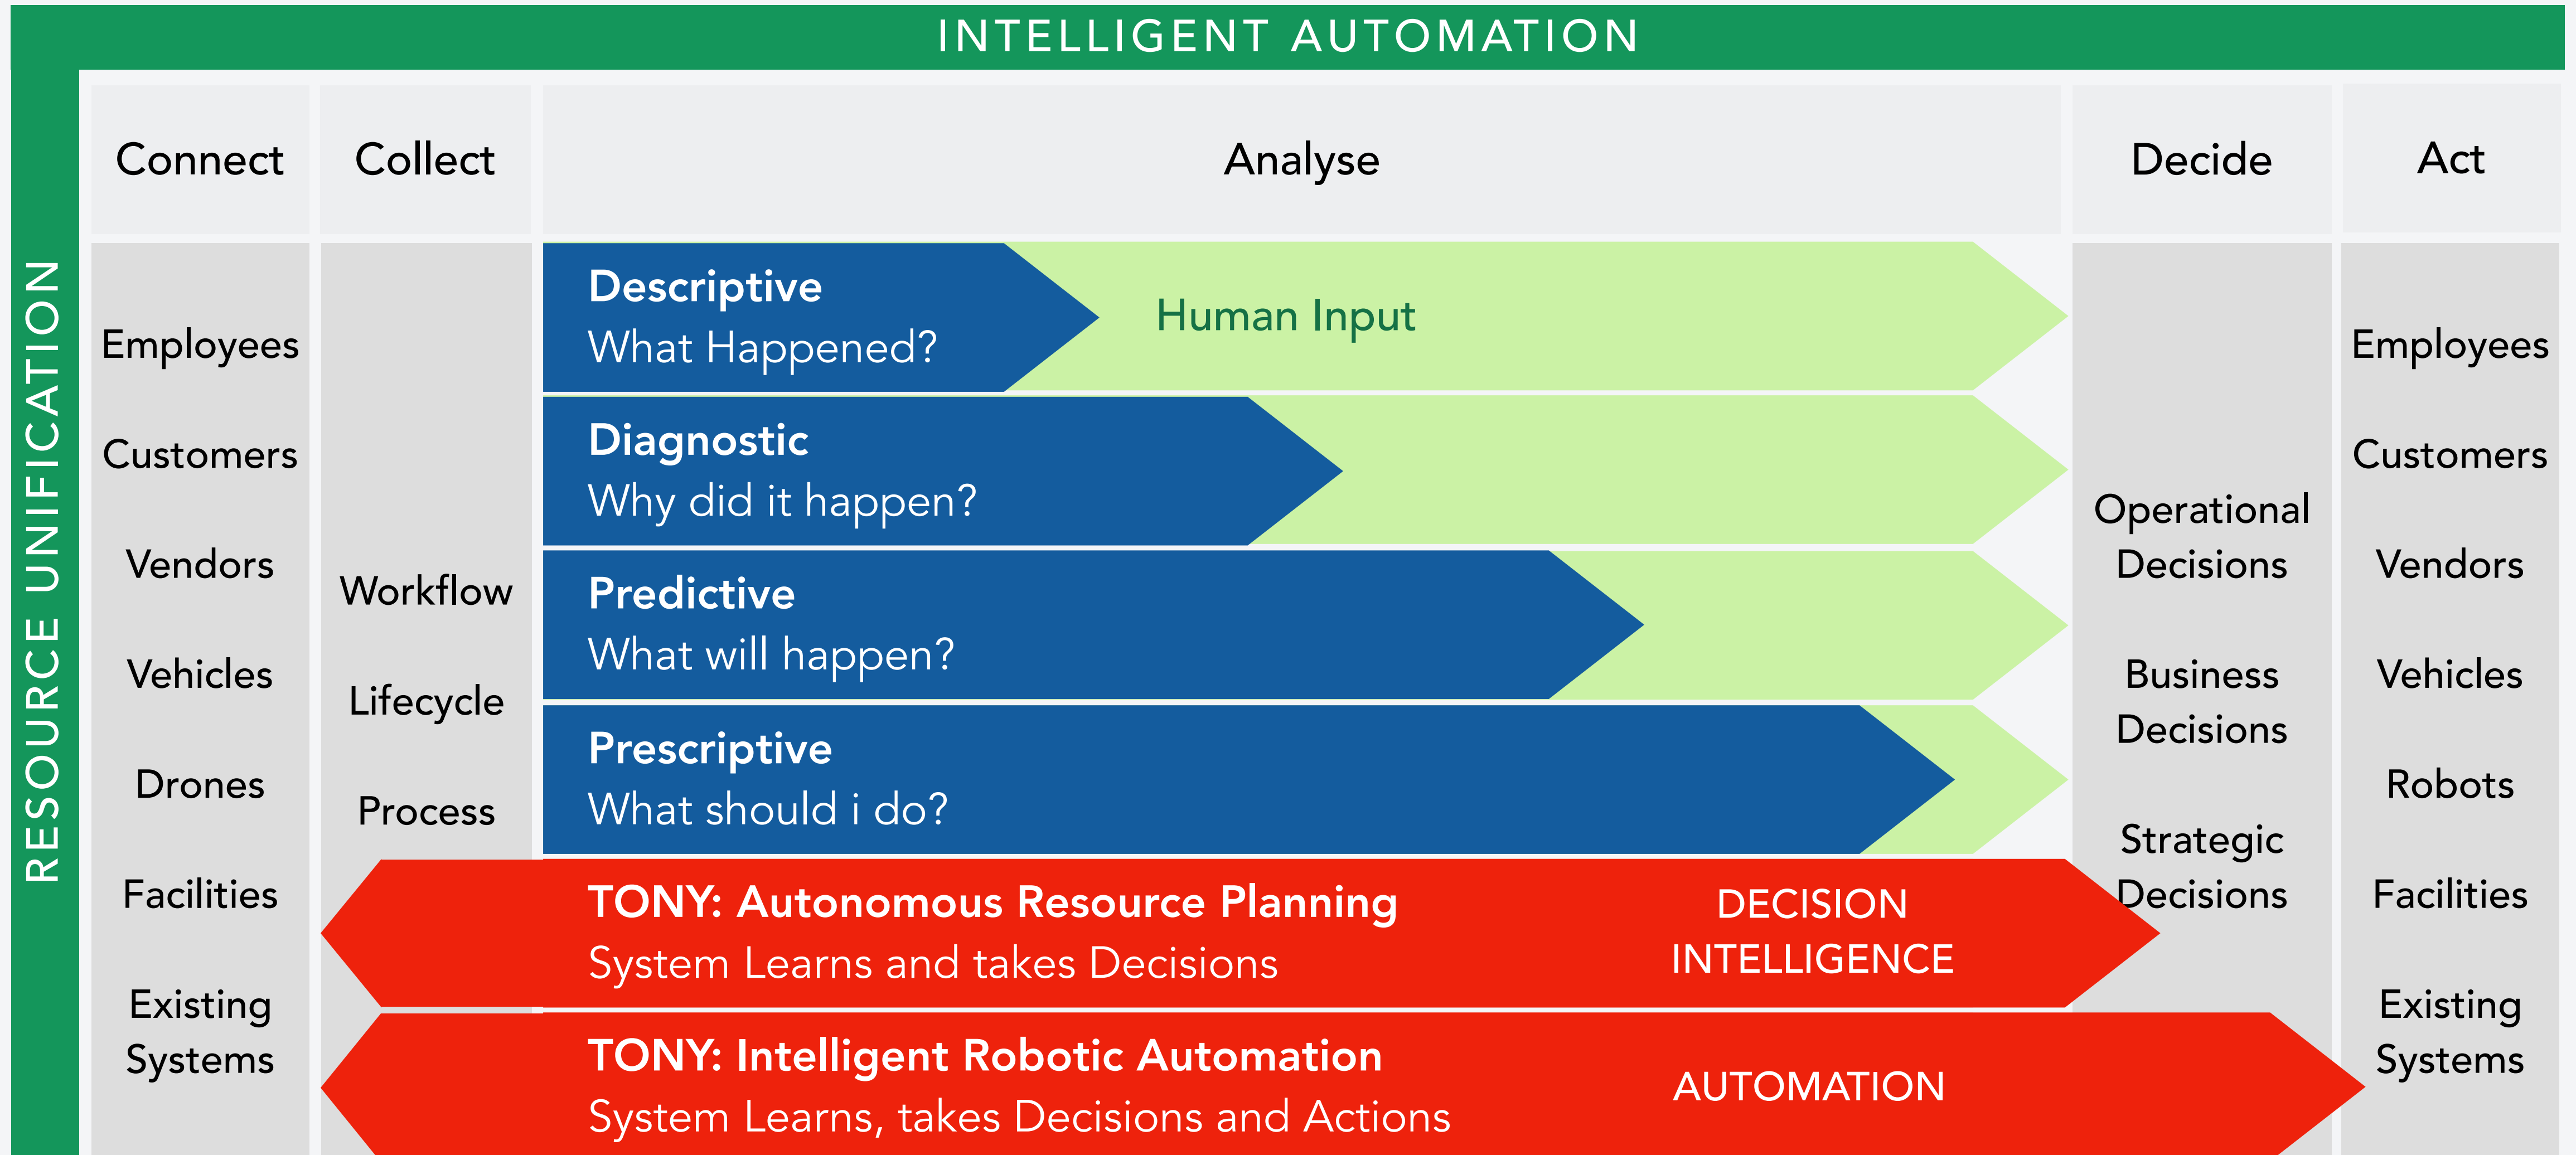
INTELLIGENT AUTOMATION

RESOURCE UNIFICATION

| Connect | Collect | Analyse | Decide | Act |
|---|---|---|---|---|
| Employees Customers Vendors Vehicles Drones Facilities Existing Systems | Workflow Lifecycle Process | | Operational Decisions Business Decisions Strategic Decisions | Employees Customers Vendors Vehicles Robots Facilities Existing Systems |

Descriptive
What Happened?

Human Input

Diagnostic
Why did it happen?

Predictive
What will happen?

Prescriptive
What should i do?

TONY: Autonomous Resource Planning
System Learns and takes Decisions

DECISION INTELLIGENCE

TONY: Intelligent Robotic Automation
System Learns, takes Decisions and Actions

AUTOMATION